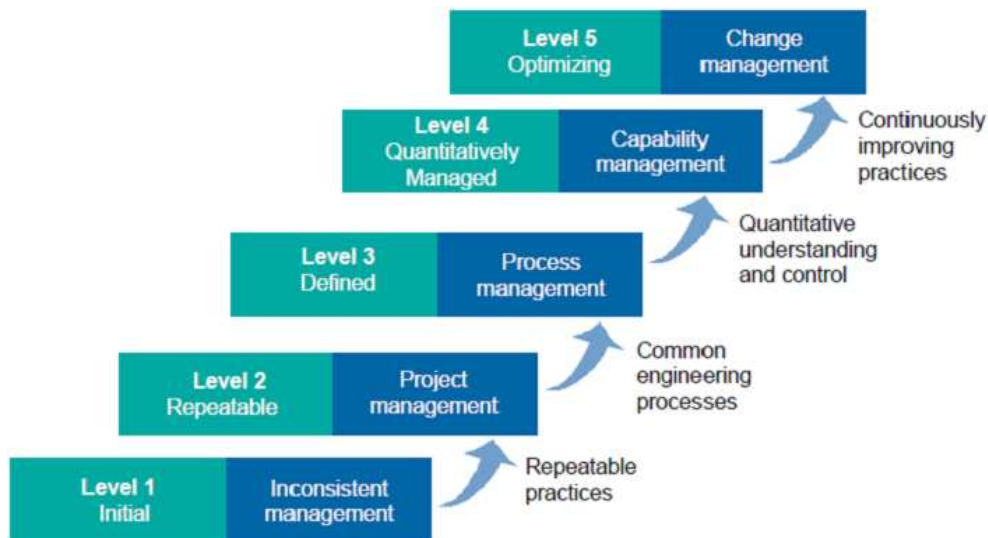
Level 5
Optimizing

Change management

Continuously improving practices

Level 4
Quantitatively Managed

Capability management

Quantitative understanding and control

Level 3
Defined

Process management

Common engineering processes

Level 2
Repeatable

Project management

Repeatable practices

Level 1
Initial

Inconsistent management